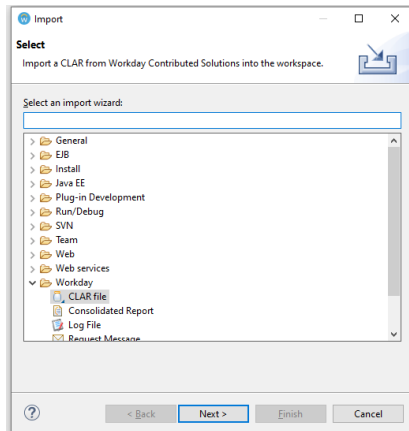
Import

Select

Import a CLAR from Workday Contributed Solutions into the workspace.

Select an import wizard:

General
EJB
Install
Java EE
Plug-in Development
Run/Debug
SVN
Team
Web
Web services
Workday
CLAR file
Consolidated Report
Log File
Request Message

?

< Back

Next >

Finish

Cancel